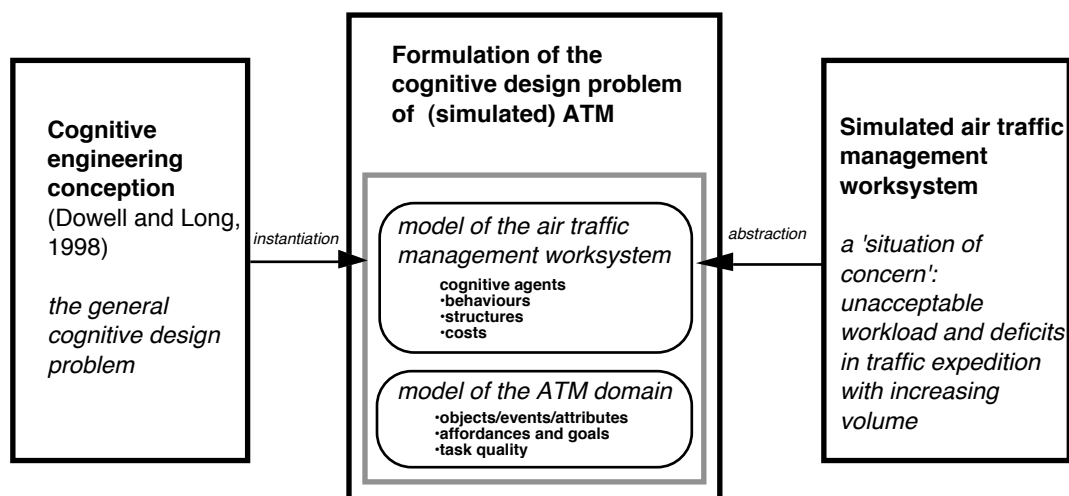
Cognitive engineering conception (Dowell and Long, 1998)

the general cognitive design problem

instantiation

Formulation of the cognitive design problem of (simulated) ATM

model of the air traffic management worksystem

cognitive agents
•behaviours
•structures
•costs

model of the ATM domain

•objects/events/attributes
•affordances and goals
•task quality

abstraction

Simulated air traffic management worksystem

a 'situation of concern': unacceptable workload and deficits in traffic expedition with increasing volume